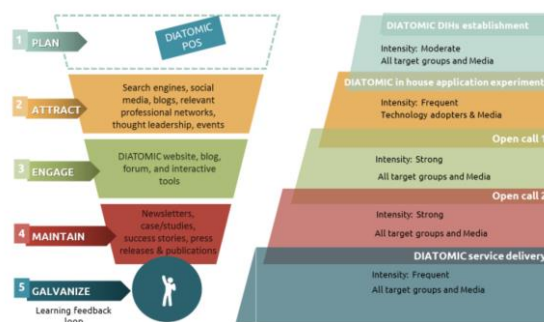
1 PLAN

DIATOMIC POS

2 ATTRACT

Search engines, social media, blogs, relevant professional networks, thought leadership, events

3 ENGAGE

DIATOMIC website, blog, forum, and interactive tools

4 MAINTAIN

Newsletters, case/studies, success stories, press releases & publications

5 GALVANIZE

Learning feedback loop

DIATOMIC DIHs establishment

Intensity: Moderate
All target groups and Media

DIATOMIC in house application experiment

Intensity: Frequent
Technology adopters & Media

Open call 1

Intensity: Strong
All target groups and Media

Open call 2

Intensity: Strong
All target groups and Media

DIATOMIC service delivery

Intensity: Frequent
All target groups and Media